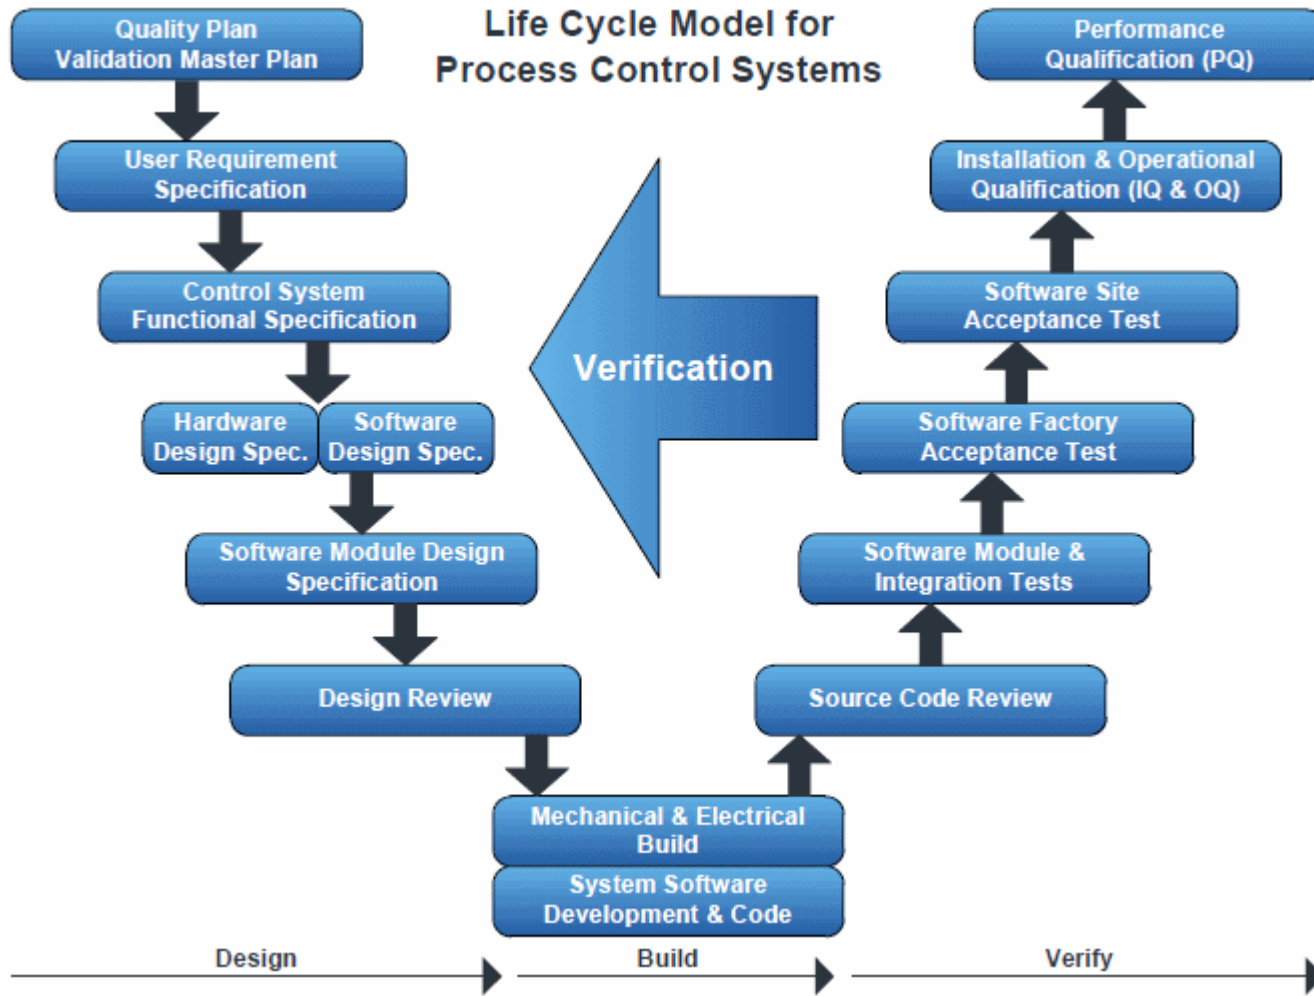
Quality Plan
Validation Master Plan

Life Cycle Model for
Process Control Systems

Performance
Qualification (PQ)

User Requirement
Specification

Installation & Operational
Qualification (IQ & OQ)

Control System
Functional Specification

Software Site
Acceptance Test

Verification

Hardware
Design Spec.

Software
Design Spec.

Software Factory
Acceptance Test

Software Module Design
Specification

Software Module &
Integration Tests

Design Review

Source Code Review

Mechanical & Electrical
Build

System Software
Development & Code

Design

Build

Verify